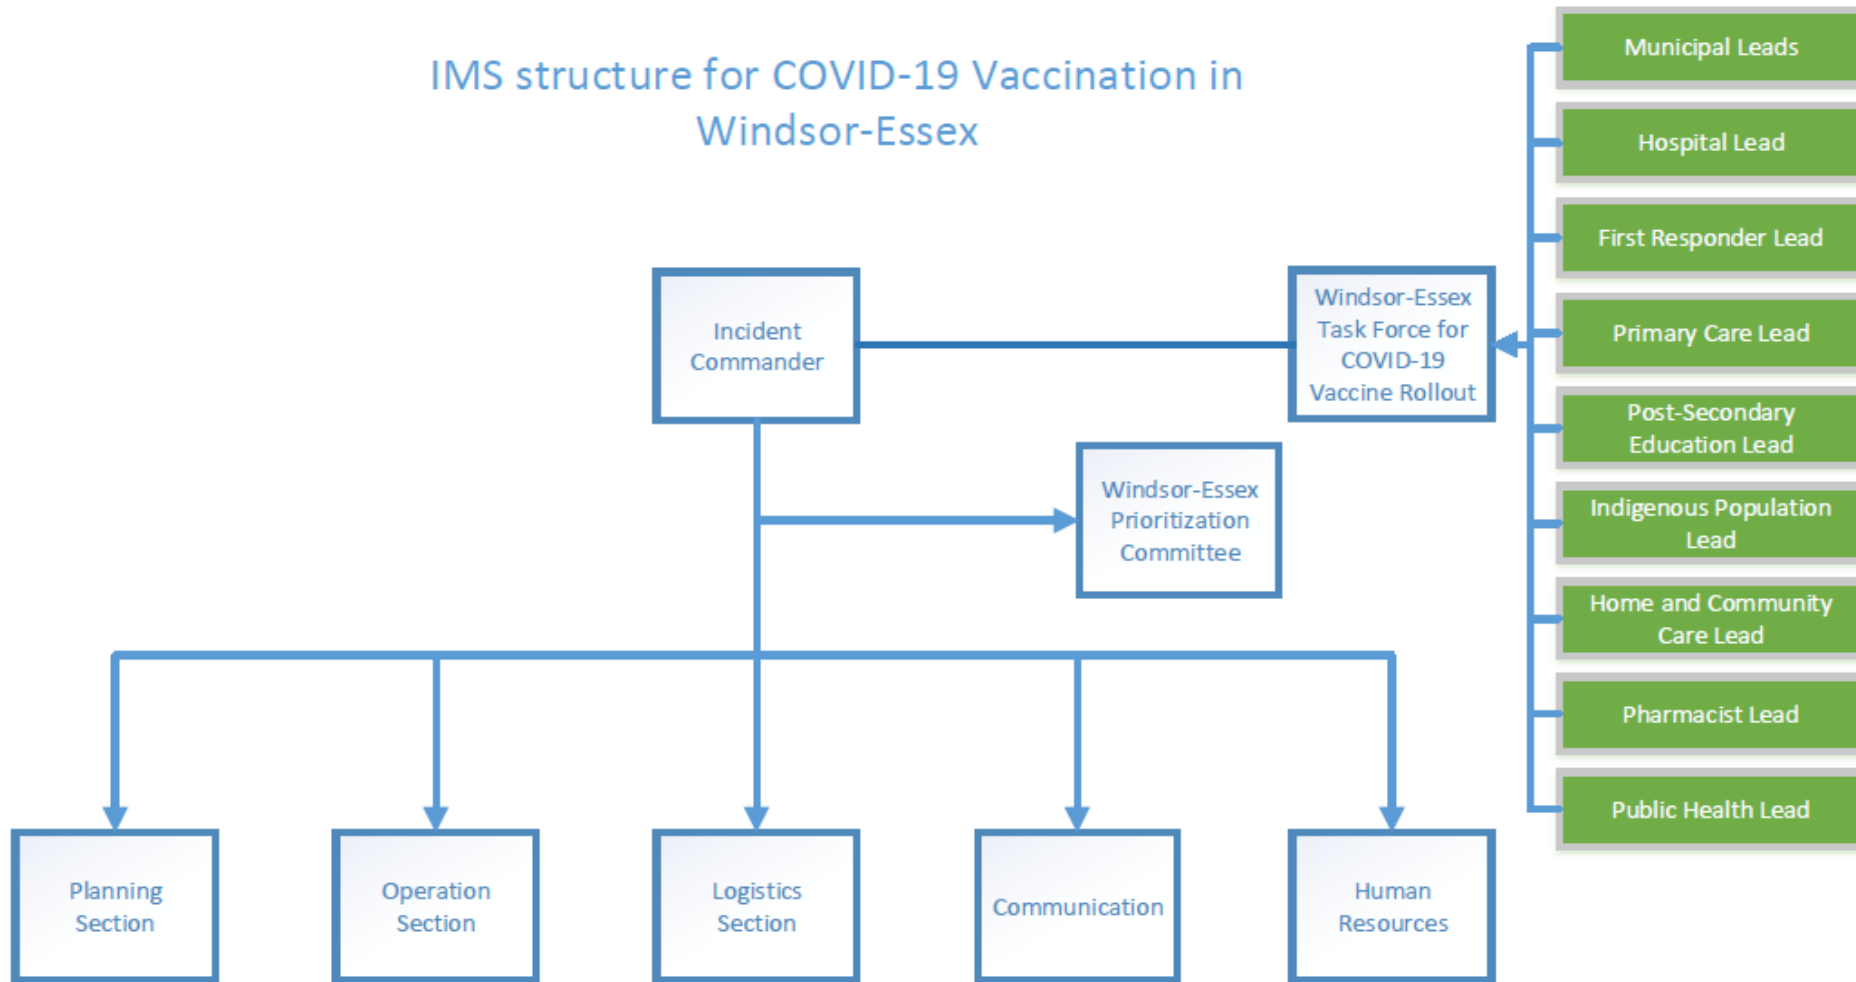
IMS structure for COVID-19 Vaccination in Windsor-Essex

Incident Commander

Windsor-Essex Task Force for COVID-19 Vaccine Rollout

Municipal Leads

Hospital Lead

First Responder Lead

Primary Care Lead

Post-Secondary Education Lead

Indigenous Population Lead

Home and Community Care Lead

Pharmacist Lead

Public Health Lead

Windsor-Essex Prioritization Committee

Planning Section

Operation Section

Logistics Section

Communication

Human Resources